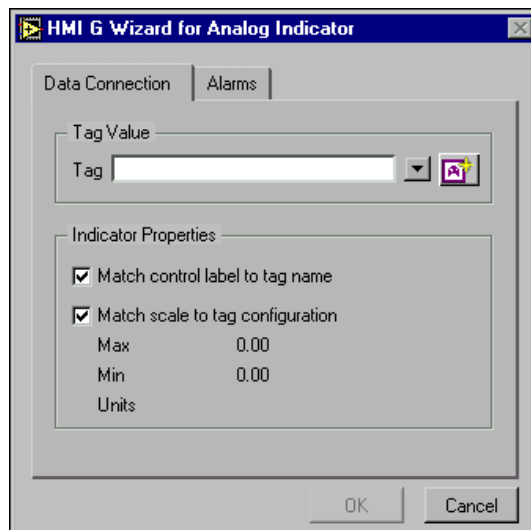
HMI G Wizard for Analog Indicator

Data Connection | Alarms

Tag Value

Tag

Indicator Properties

Match control label to tag name

Match scale to tag configuration

Max 0.00

Min 0.00

Units

OK

Cancel